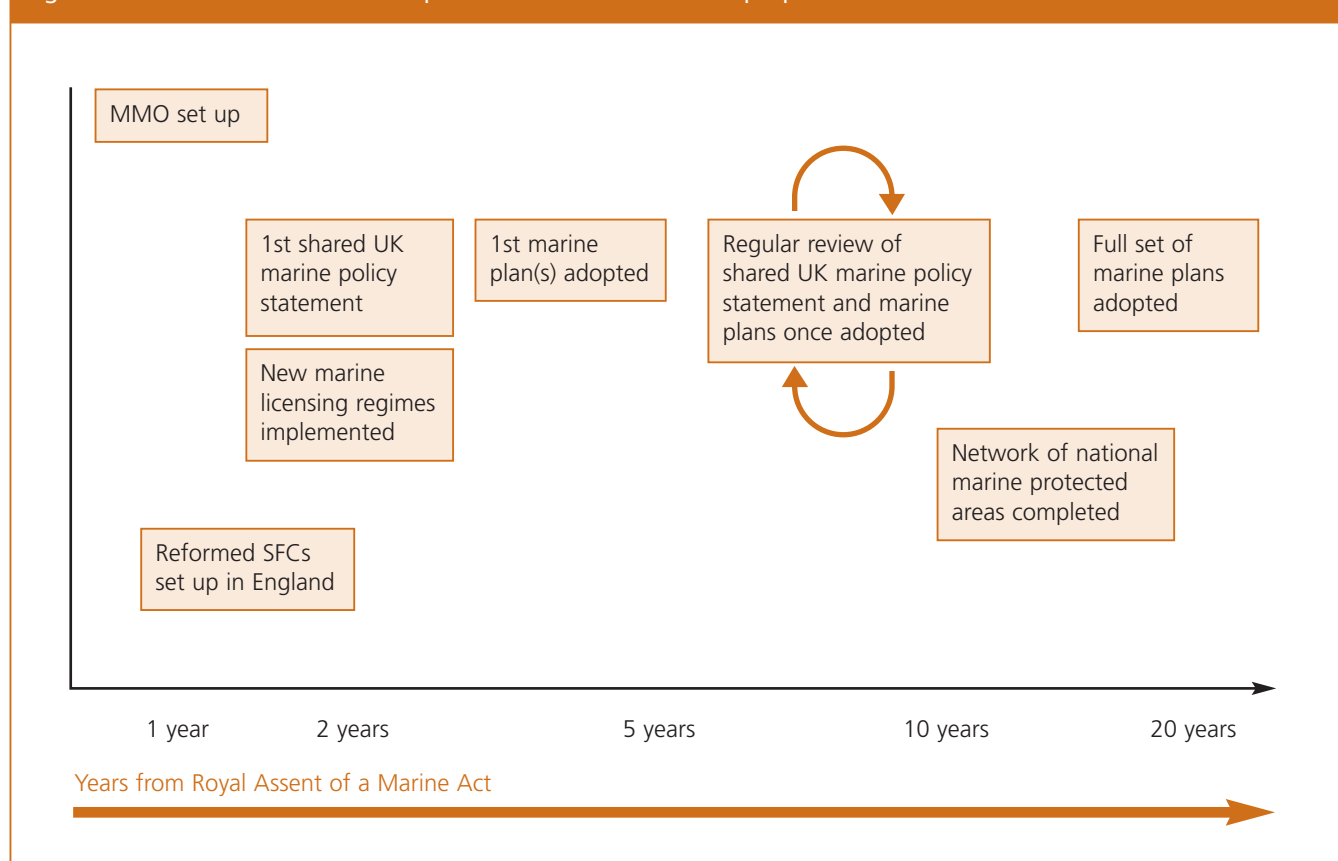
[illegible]

MMO set up

1st shared UK marine policy statement

1st marine plan(s) adopted

Regular review of shared UK marine policy statement and marine plans once adopted

Full set of marine plans adopted

New marine licensing regimes implemented

Network of national marine protected areas completed

Reformed SFCs set up in England

1 year

2 years

5 years

10 years

20 years

Years from Royal Assent of a Marine Act